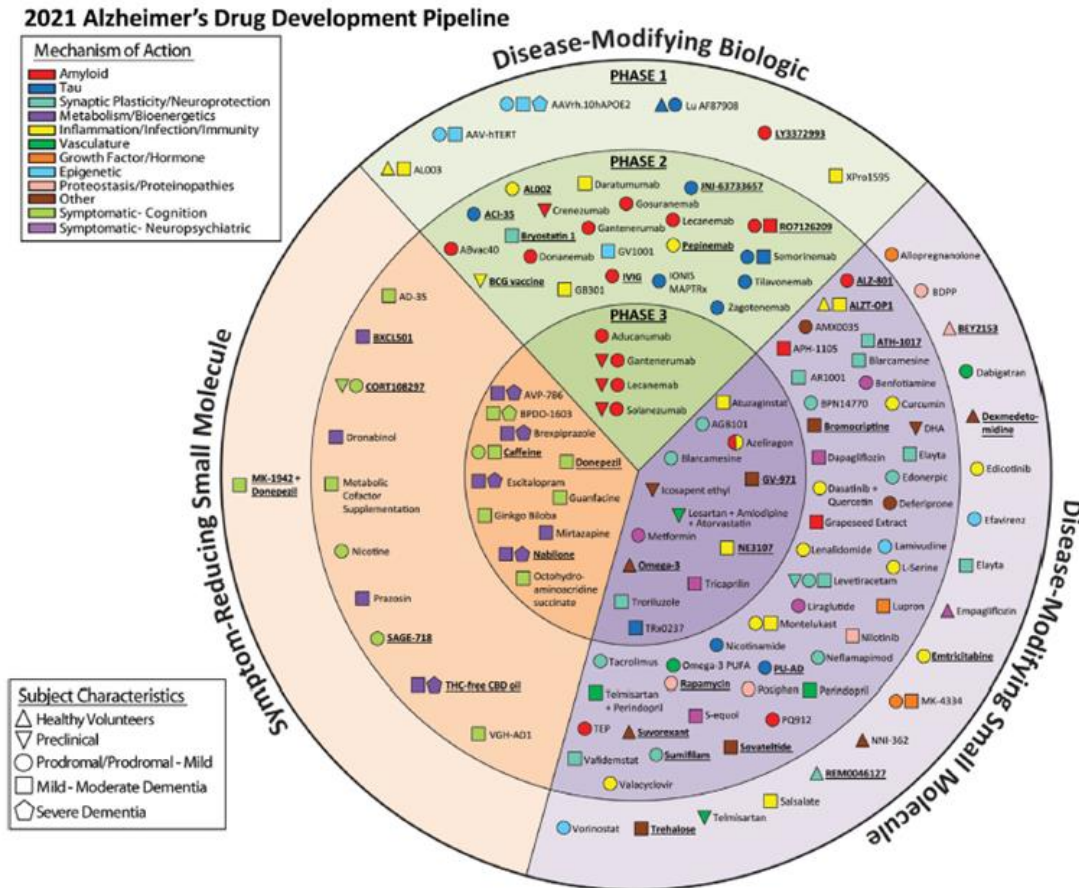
2021 Alzheimer's Drug Development Pipeline

Mechanism of Action
Amyloid
Tau
Synaptic Plasticity/Neuroprotection
Metabolism/Bioenergetics
Inflammation/Infection/Immunity
Vasculature
Growth Factor/Hormone
Epigenetic
Proteostasis/Proteinopathies
Other
Symptomatic- Cognition
Symptomatic- Neuropsychiatric

Disease-Modifying Biologic

PHASE 1
AAVrh.10hAPOE2
Lu AF87908
AAV-hTERT
LY3372993
AL003
XPro1595

PHASE 2
AL002
Daratumumab
JNJ-63733657
ACI-35
Crenezumab
Gosuranemab
Gantenerumab
Lecanemab
RO7126209
Bryostatin 1
ABvac40
Donanemab
GV1001
Pepinemab
Semorinemab
BCG vaccine
GB301
IVIG
IONIS MAPTRx
Tilavonemab
Zagotenemab

PHASE 3
Aducanumab
Gantenerumab
Lecanemab
Solanezumab

Symptom-Reducing Small Molecule
AD-35
BXCL501
CORT108297
Dronabinol
MK-1942 + Donepezil
Metabolic Cofactor Supplementation
Nicotine
Prazosin
SAGE-718
THC-free CBD oil
VGH-AD1
AVP-786
BPDO-1603
Brexpiprazole
Caffeine
Donepezil
Escitalopram
Guanfacine
Ginkgo Biloba
Mirtazapine
Nabilone
Octohydro-aminoacridine succinate

Disease-Modifying Small Molecule
Allopregnanolone
BDPP
ALZ-801
ALZT-OP1
BEY2153
AMX0035
APH-1105
ATH-1017
Blarcamesine
Dabigatran
AR1001
Benfotiamine
BPN14770
Curcumin
Dexmedetomidine
Bromocriptine
DHA
Dapagliflozin
Elayta
Edonerpic
Edicotinib
Dasatinib + Quercetin
Deferiprone
Grapeseed Extract
Efavirenz
Lenalidomide
Lamivudine
L-Serine
Elayta
Levetiracetam
Liraglutide
Lupron
Empagliflozin
Montelukast
Nilotinib
Nicotinamide
Neflamapimod
Emtricitabine
PU-AD
Posiphen
Perindopril
MK-4334
S-equol
PQ912
NNI-362
Sovateltide
REM0046127
Salsalate
Telmisartan
Vorinostat
Trehalose
Atuzaginstat
AGB101
Azeliragon
Blarcamesine
GV-971
Icosapent ethyl
Losartan + Amlodipine + Atorvastatin
Metformin
NE3107
Omega-3
Tricaprilin
Troriluzole
TRx0237
Tacrolimus
Omega-3 PUFA
Rapamycin
Telmisartan + Perindopril
TEP
Suvorexant
Vafidemstat
Sumifilam
Valacyclovir

Subject Characteristics
Healthy Volunteers
Preclinical
Prodromal/Prodromal - Mild
Mild - Moderate Dementia
Severe Dementia